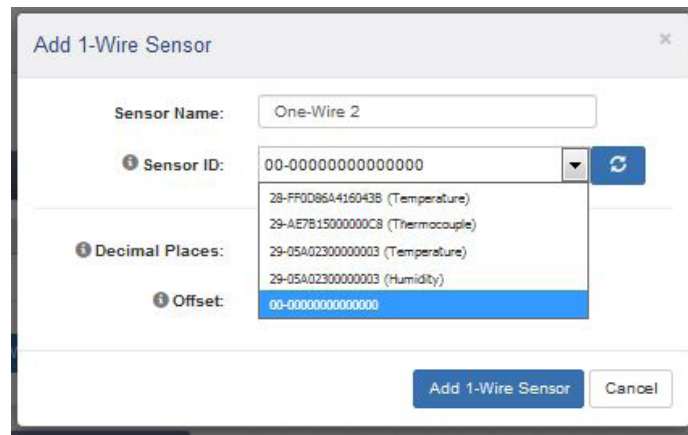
Add 1-Wire Sensor

×

Sensor Name: One-Wire 2

Sensor ID: 00-00000000000000

28-FF0D86A416043B (Temperature)
29-AE7B15000000C8 (Thermocouple)
29-05A02300000003 (Temperature)
29-05A02300000003 (Humidity)
00-00000000000000

Decimal Places:

Offset:

Add 1-Wire Sensor

Cancel